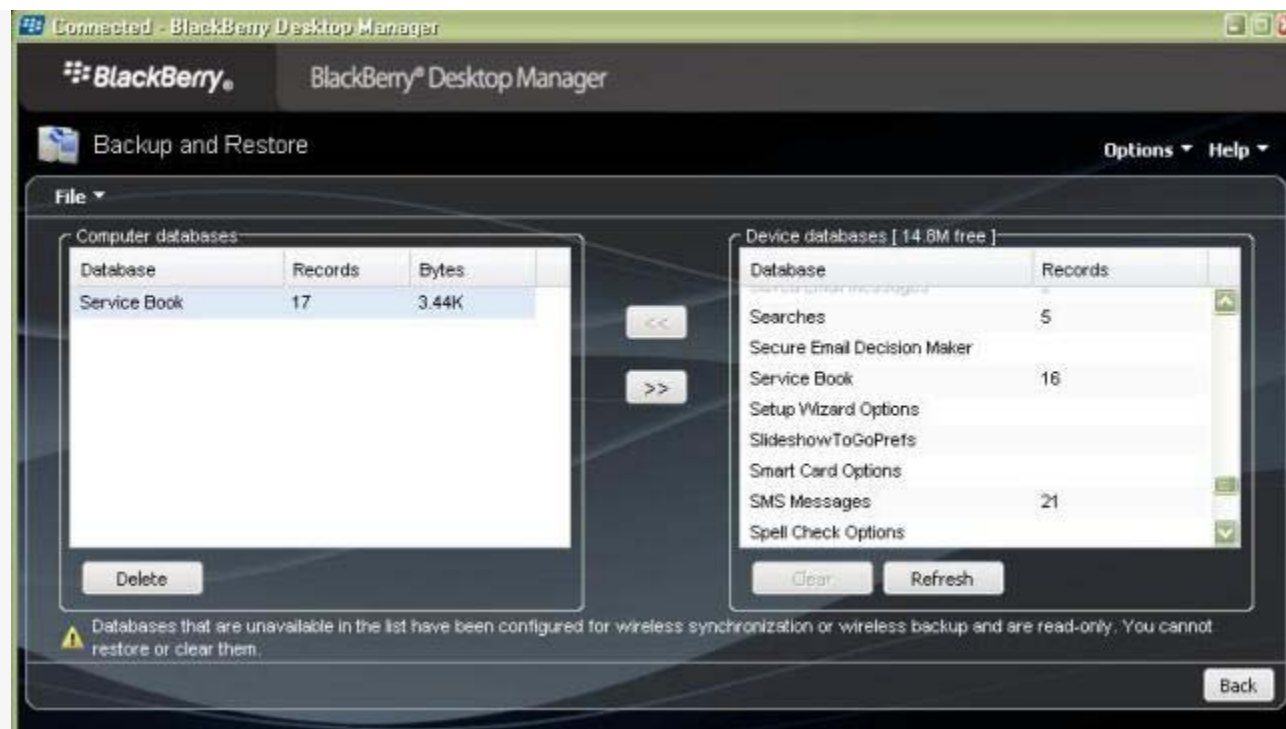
Connected - BlackBerry Desktop Manager

BlackBerry.

BlackBerry® Desktop Manager

Backup and Restore

Options ▾ Help ▾

File ▾

Computer databases

| Database | Records | Bytes |
|---|---|---|
| Service Book | 17 | 3.44K |

Delete

<<

>>

Device databases [ 14.8M free ]

| Database | Records |
|---|---|
| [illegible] | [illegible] |
| Searches | 5 |
| Secure Email Decision Maker | |
| Service Book | 16 |
| Setup Wizard Options | |
| SlideshowToGoPrefs | |
| Smart Card Options | |
| SMS Messages | 21 |
| Spell Check Options | |

Clear

Refresh

Databases that are unavailable in the list have been configured for wireless synchronization or wireless backup and are read-only. You cannot restore or clear them.

Back